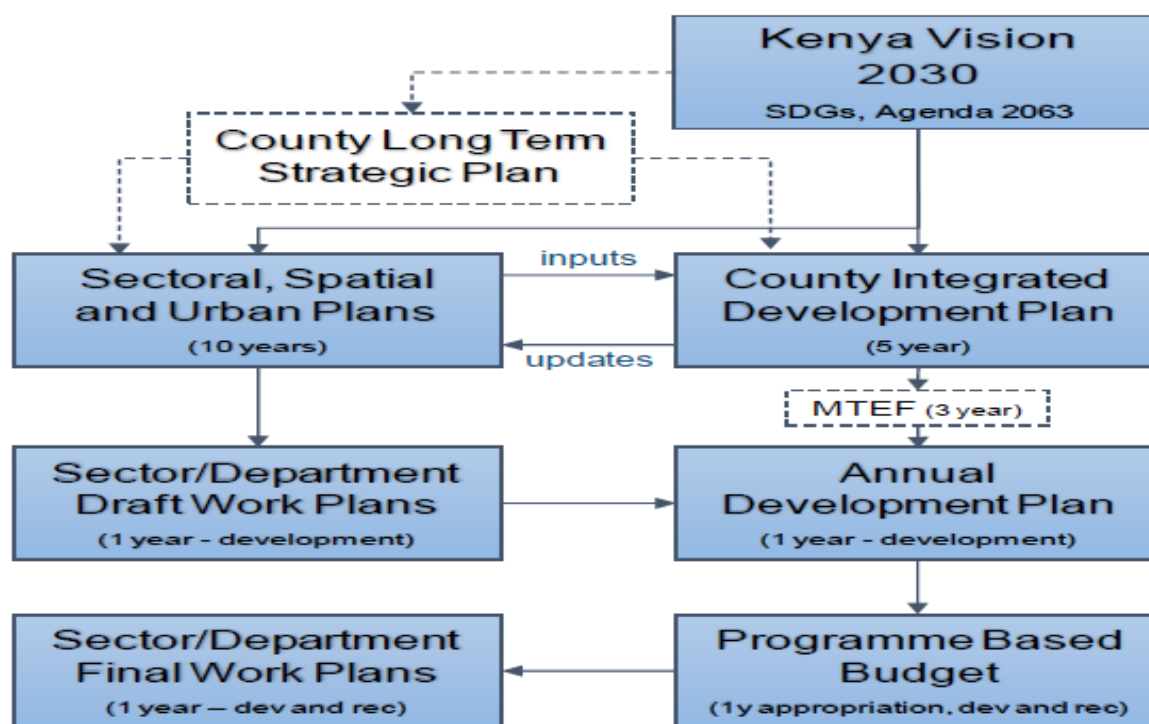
Kenya Vision 2030
SDGs, Agenda 2063

County Long Term Strategic Plan

Sectoral, Spatial and Urban Plans
(10 years)

inputs

updates

County Integrated Development Plan
(5 year)

MTEF (3 year)

Sector/Department Draft Work Plans
(1 year - development)

Annual Development Plan
(1 year - development)

Sector/Department Final Work Plans
(1 year – dev and rec)

Programme Based Budget
(1y appropriation, dev and rec)